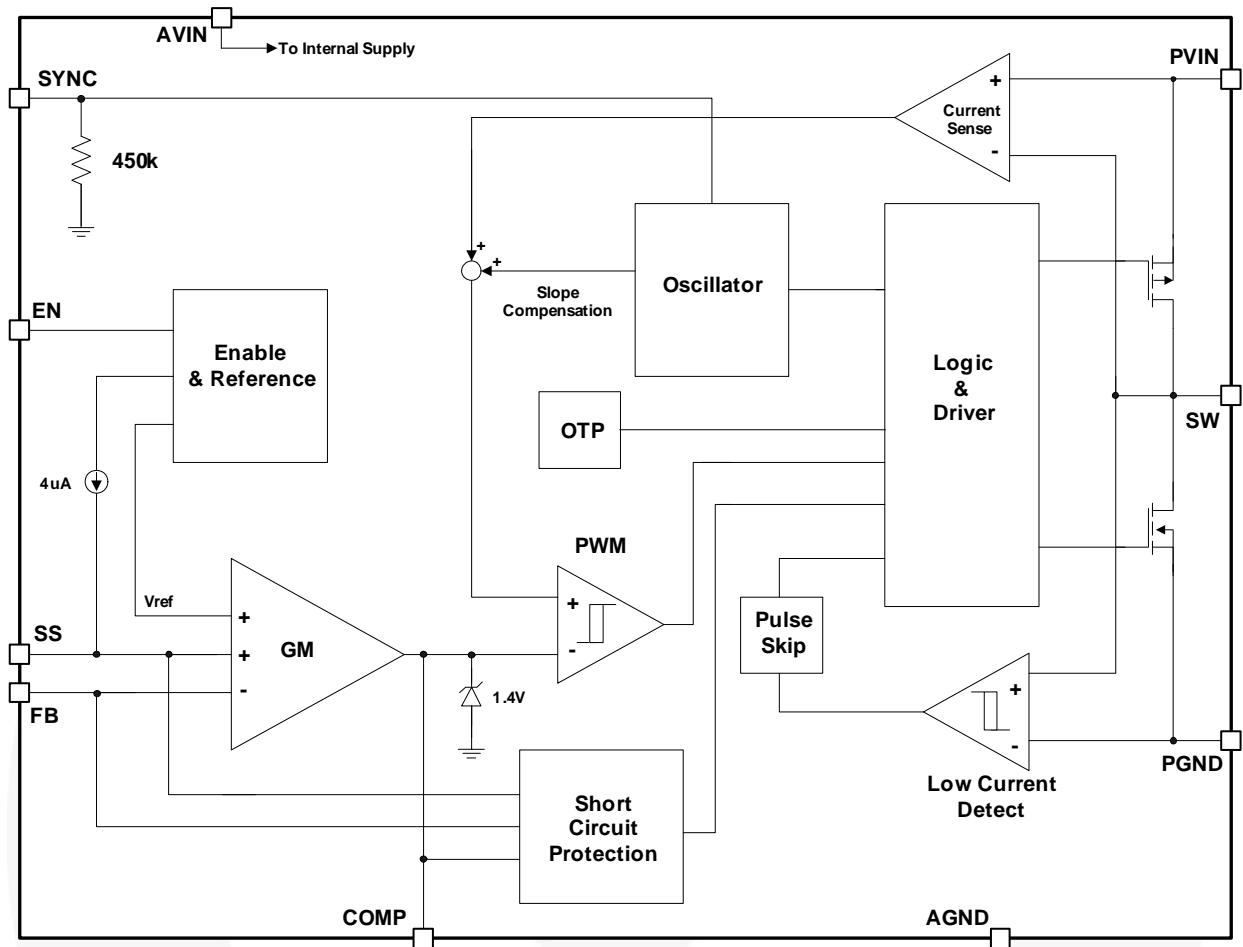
AVIN
To Internal Supply
SYNC
450k
PVIN
+
Current Sense
-
+
+
Slope Compensation
Oscillator
EN
Enable & Reference
Logic & Driver
OTP
SW
4uA
PWM
Vref
+
+
-
GM
+
-
Pulse Skip
SS
FB
1.4V
+
-
Low Current Detect
PGND
Short Circuit Protection
COMP
AGND